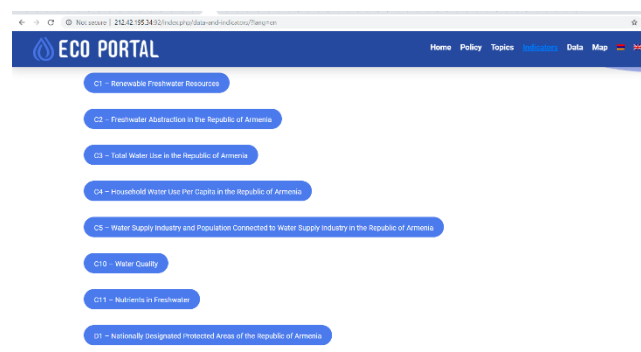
Not secure | 212.42.195.24:92/index.php/data-and-indicators/?lang=en

ECO PORTAL

Home Policy Topics Indicators Data Map

C1 – Renewable Freshwater Resources

C2 – Freshwater Abstraction in the Republic of Armenia

C3 – Total Water Use in the Republic of Armenia

C4 – Household Water Use Per Capita in the Republic of Armenia

C5 – Water Supply Industry and Population Connected to Water Supply Industry in the Republic of Armenia

C10 – Water Quality

C11 – Nutrients in Freshwater

D1 – Nationally Designated Protected Areas of the Republic of Armenia